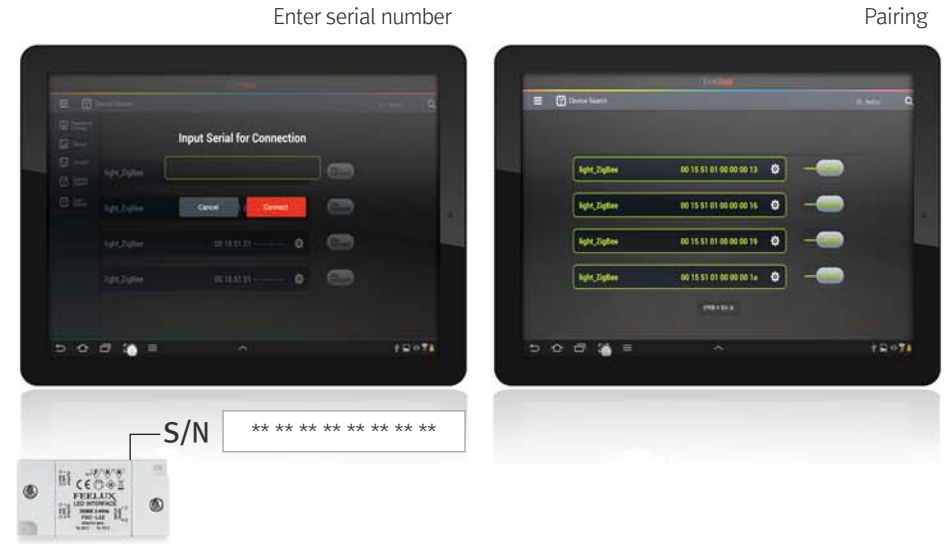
Enter serial number

Pairing

Device Search

Input Serial for Connection

light_ZigBee

light_ZigBee

Cancel

Connect

light_ZigBee

00 15 51 01 -- -- -- --

light_ZigBee

00 15 51 01 -- -- -- --

Feelux

Device Search

light_ZigBee

00 15 51 01 00 00 00 13

light_ZigBee

00 15 51 01 00 00 00 16

light_ZigBee

00 15 51 01 00 00 00 19

light_ZigBee

00 15 51 01 00 00 00 1a

S/N

** ** ** ** ** ** ** **

FEELUX

LED INTERFACE